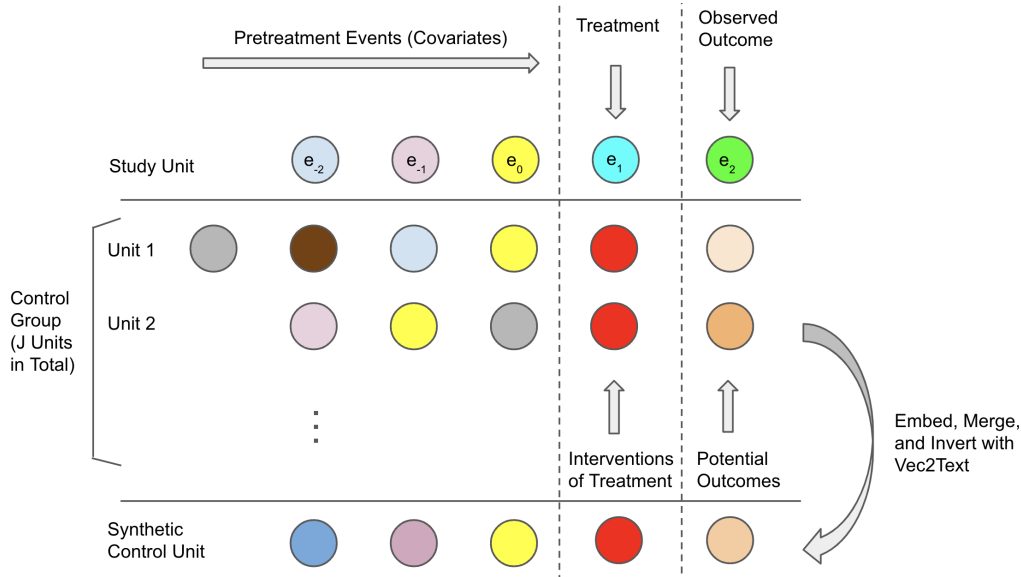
Pretreatment Events (Covariates)

Treatment

Observed Outcome

Study Unit

$e_{-2}$ $e_{-1}$ $e_{0}$ $e_{1}$ $e_{2}$

Control Group (J Units in Total)

Unit 1

Unit 2

⋮

Interventions of Treatment

Potential Outcomes

Embed, Merge, and Invert with Vec2Text

Synthetic Control Unit